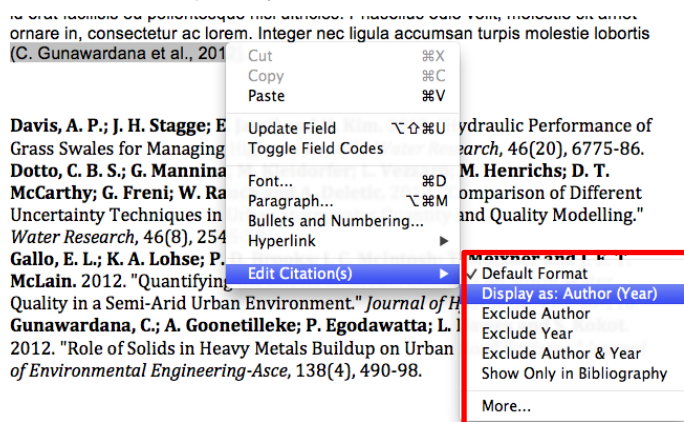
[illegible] ornare in, consectetur ac lorem. Integer nec ligula accumsan turpis molestie lobortis (C. Gunawardana et al., 201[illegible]

Cut ⌘X
Copy ⌘C
Paste ⌘V

Update Field ⌥⇧⌘U
Toggle Field Codes

Font... ⌘D
Paragraph... ⌥⌘M
Bullets and Numbering...
Hyperlink ▶

Edit Citation(s) ▶

✓ Default Format
Display as: Author (Year)
Exclude Author
Exclude Year
Exclude Author & Year
Show Only in Bibliography

More...

**Davis, A. P.; J. H. Stagge; E** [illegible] ydraulic Performance of Grass Swales for Managing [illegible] *Research*, 46(20), 6775-86.
**Dotto, C. B. S.; G. Mannina** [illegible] **M. Henrichs; D. T. McCarthy; G. Freni; W. Ra** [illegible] omparison of Different Uncertainty Techniques in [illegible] and Quality Modelling." *Water Research*, 46(8), 254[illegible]
**Gallo, E. L.; K. A. Lohse; P.** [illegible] **McLain.** 2012. "Quantifying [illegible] Quality in a Semi-Arid Urban Environment." *Journal of H*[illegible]
**Gunawardana, C.; A. Goonetilleke; P. Egodawatta; L.** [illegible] 2012. "Role of Solids in Heavy Metals Buildup on Urban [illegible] *of Environmental Engineering-Asce*, 138(4), 490-98.